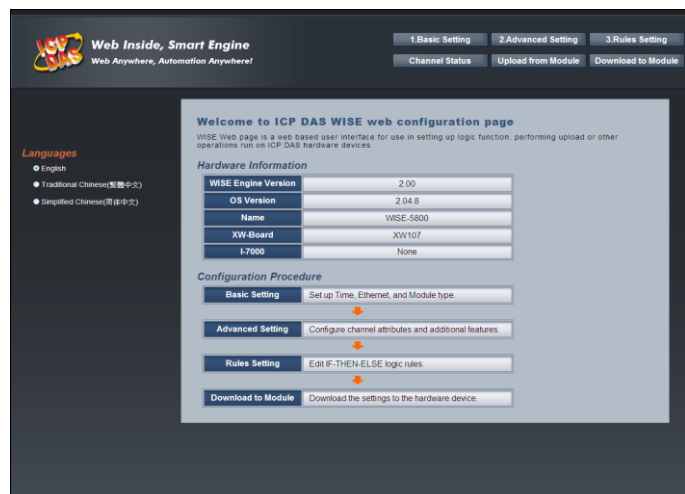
ICP DAS

Web Inside, Smart Engine

Web Anywhere, Automation Anywhere!

1.Basic Setting
2.Advanced Setting
3.Rules Setting
Channel Status
Upload from Module
Download to Module

Languages

English
Traditional Chinese(繁體中文)
Simplified Chinese(简体中文)

Welcome to ICP DAS WISE web configuration page

WISE Web page is a web based user interface for use in setting up logic function, performing upload or other operations run on ICP DAS hardware devices.

Hardware Information

| WISE Engine Version | 2.00 |
|---|---|
| OS Version | 2.04.8 |
| Name | WISE-5800 |
| XW-Board | XW107 |
| I-7000 | None |

Configuration Procedure

| Basic Setting | Set up Time, Ethernet, and Module type. |
|---|---|
| Advanced Setting | Configure channel attributes and additional features. |
| Rules Setting | Edit IF-THEN-ELSE logic rules. |
| Download to Module | Download the settings to the hardware device. |